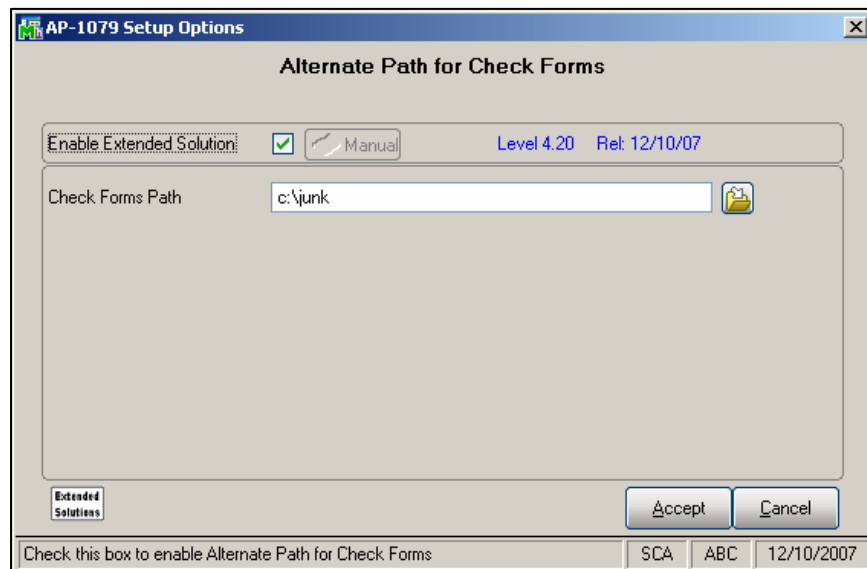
AP-1079 Setup Options

Alternate Path for Check Forms

Enable Extended Solution Manual Level 4.20 Rel: 12/10/07

Check Forms Path c:\junk

Extended Solutions

Accept Cancel

Check this box to enable Alternate Path for Check Forms SCA ABC 12/10/2007